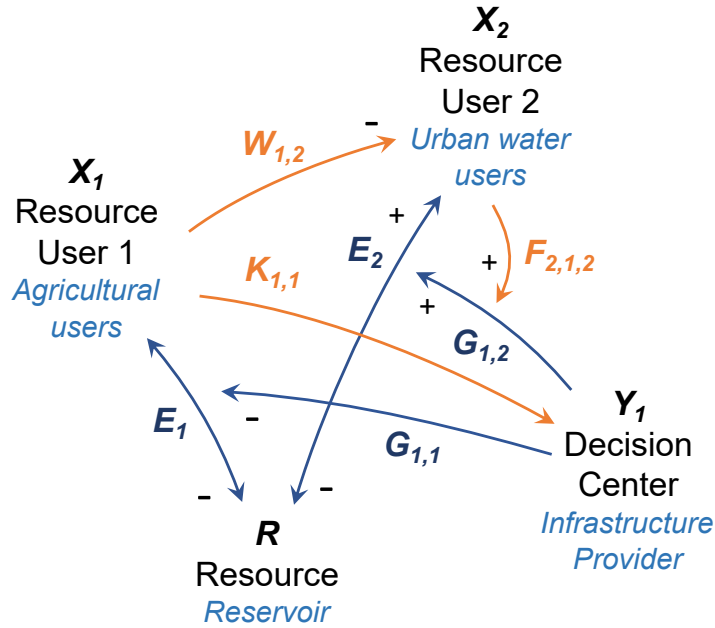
$X_2$
Resource
User 2
Urban water users

$W_{1,2}$
-

$X_1$
Resource
User 1
Agricultural users

+
$E_2$
+
$F_{2,1,2}$
$K_{1,1}$
+
$G_{1,2}$

$E_1$
-
$G_{1,1}$
$Y_1$
Decision
Center
Infrastructure Provider

-
-
$R$
Resource
Reservoir